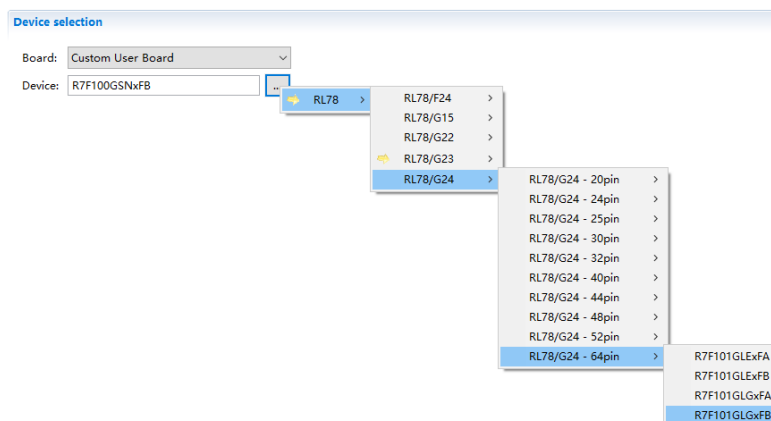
Device selection

Board: Custom User Board

Device: R7F100GSNxFB ..

RL78 >

RL78/F24 >
RL78/G15 >
RL78/G22 >
RL78/G23 >
RL78/G24 >

RL78/G24 - 20pin >
RL78/G24 - 24pin >
RL78/G24 - 25pin >
RL78/G24 - 30pin >
RL78/G24 - 32pin >
RL78/G24 - 40pin >
RL78/G24 - 44pin >
RL78/G24 - 48pin >
RL78/G24 - 52pin >
RL78/G24 - 64pin >

R7F101GLExFA
R7F101GLExFB
R7F101GLGxFA
R7F101GLGxFB